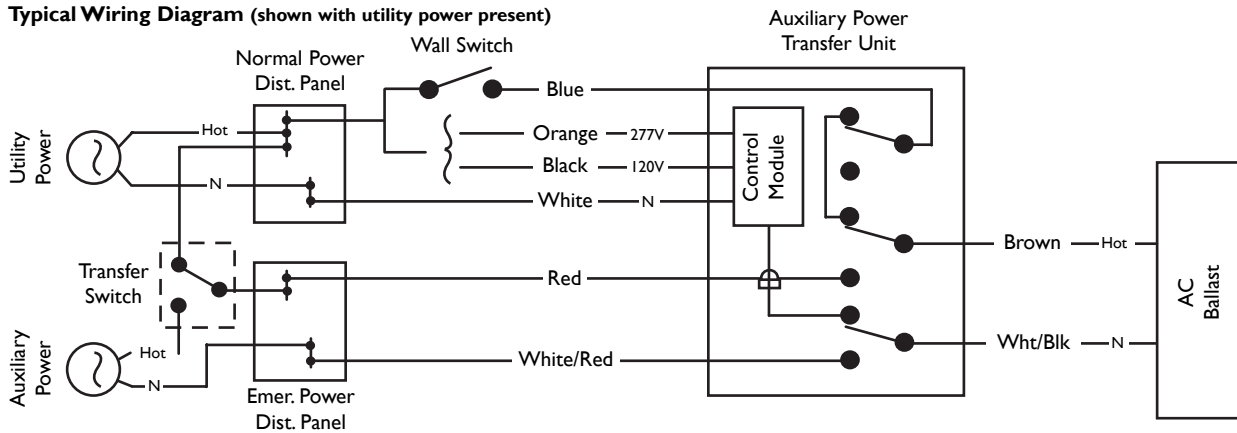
**Typical Wiring Diagram (shown with utility power present)**

Normal Power Dist. Panel

Wall Switch

Auxiliary Power Transfer Unit

Utility Power

Hot

N

Blue

Orange — 277V

Black — 120V

White — N

Control Module

Brown — Hot

AC Ballast

Transfer Switch

Red

Auxiliary Power

Hot

N

White/Red

Wht/Blk — N

Emer. Power Dist. Panel